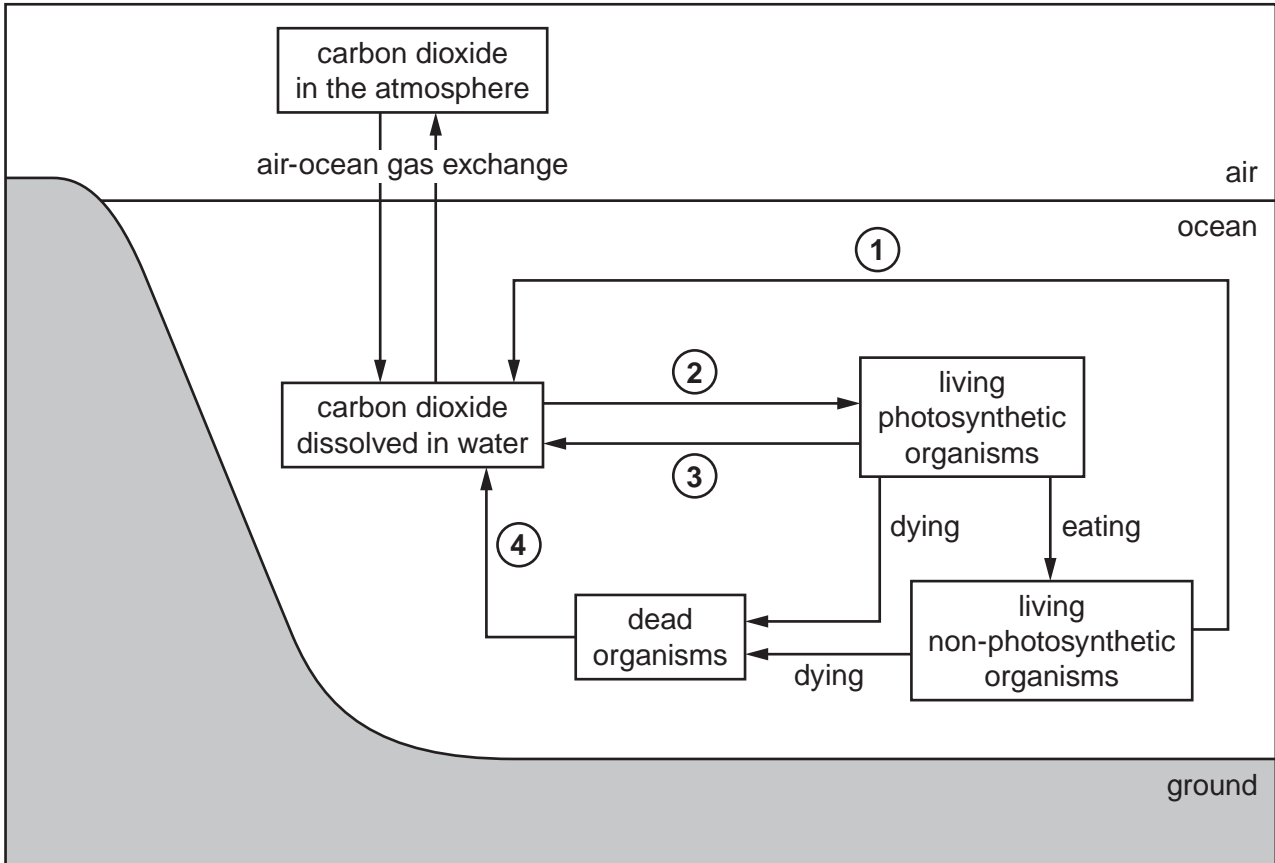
carbon dioxide in the atmosphere

air-ocean gas exchange

air

ocean

1

2

carbon dioxide dissolved in water

living photosynthetic organisms

3

4

dying

eating

dead organisms

living non-photosynthetic organisms

dying

ground